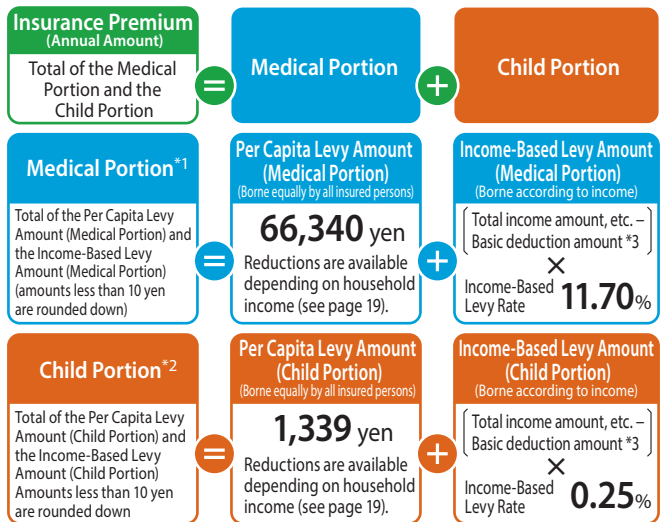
Insurance Premium
(Annual Amount)

Total of the Medical Portion and the Child Portion

=

Medical Portion

+

Child Portion

Medical Portion*1

Total of the Per Capita Levy Amount (Medical Portion) and the Income-Based Levy Amount (Medical Portion) (amounts less than 10 yen are rounded down)

=

Per Capita Levy Amount (Medical Portion)
(Borne equally by all insured persons)

66,340 yen

Reductions are available depending on household income (see page 19).

+

Income-Based Levy Amount (Medical Portion)
(Borne according to income)

Total income amount, etc. – Basic deduction amount *3

×

Income-Based Levy Rate 11.70%

Child Portion*2

Total of the Per Capita Levy Amount (Child Portion) and the Income-Based Levy Amount (Child Portion) Amounts less than 10 yen are rounded down

=

Per Capita Levy Amount (Child Portion)
(Borne equally by all insured persons)

1,339 yen

Reductions are available depending on household income (see page 19).

+

Income-Based Levy Amount (Child Portion)
(Borne according to income)

Total income amount, etc. – Basic deduction amount *3

×

Income-Based Levy Rate 0.25%